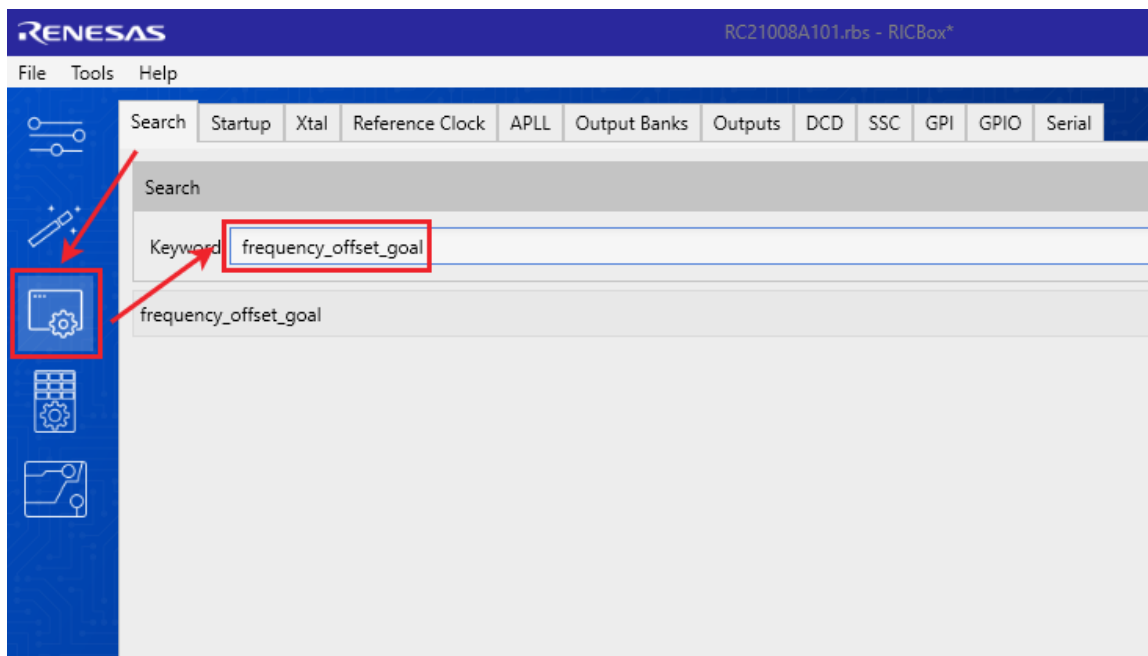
RENESAS

RC21008A101.rbs - RICBox*

File Tools Help

Search Startup Xtal Reference Clock APLL Output Banks Outputs DCD SSC GPI GPIO Serial

Search

Keyword frequency_offset_goal

frequency_offset_goal